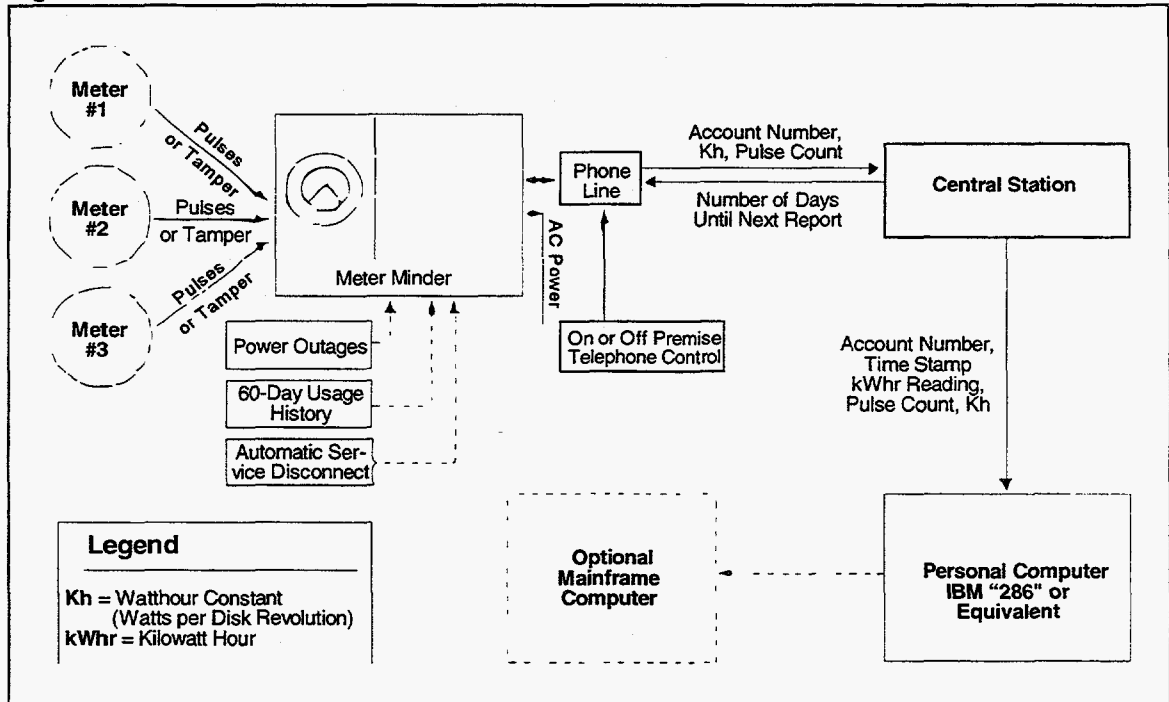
Meter #1

Pulses or Tamper

Meter #2

Pulses or Tamper

Meter #3

Pulses or Tamper

Meter Minder

Power Outages

60-Day Usage History

Automatic Service Disconnect

AC Power

Phone Line

On or Off Premise Telephone Control

Account Number, Kh, Pulse Count

Number of Days Until Next Report

Central Station

Account Number, Time Stamp kWhr Reading, Pulse Count, Kh

Personal Computer IBM "286" or Equivalent

Optional Mainframe Computer

Legend

Kh = Watthour Constant (Watts per Disk Revolution)
kWhr = Kilowatt Hour